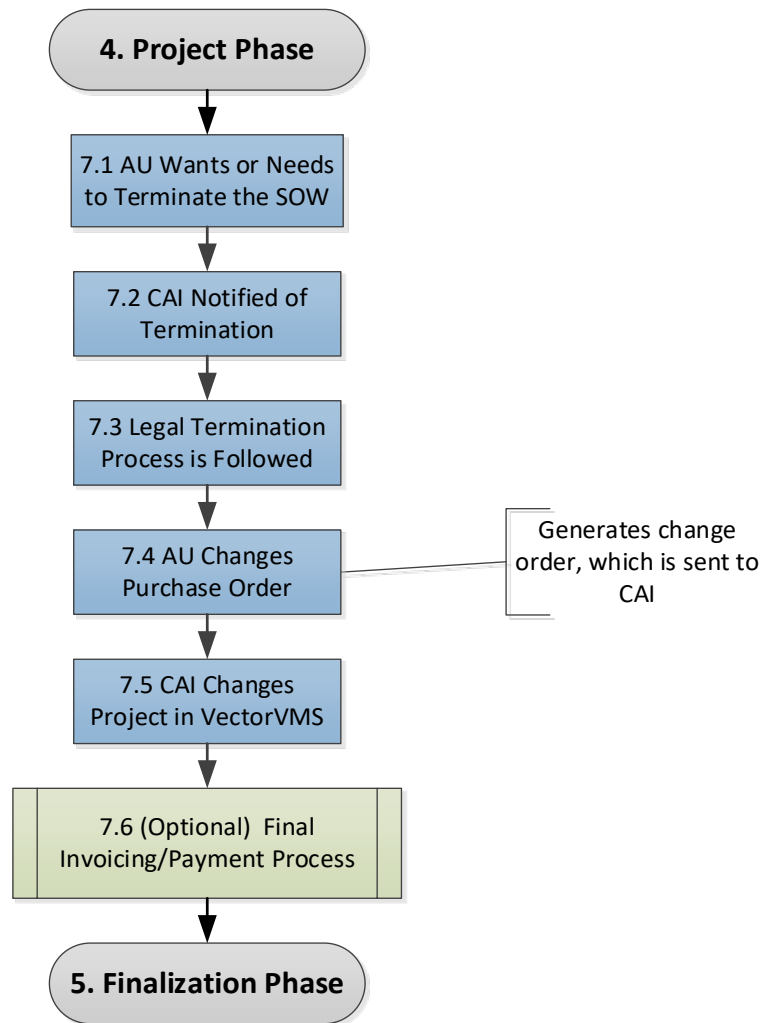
4. Project Phase

7.1 AU Wants or Needs to Terminate the SOW

7.2 CAI Notified of Termination

7.3 Legal Termination Process is Followed

7.4 AU Changes Purchase Order

Generates change order, which is sent to CAI

7.5 CAI Changes Project in VectorVMS

7.6 (Optional) Final Invoicing/Payment Process

5. Finalization Phase